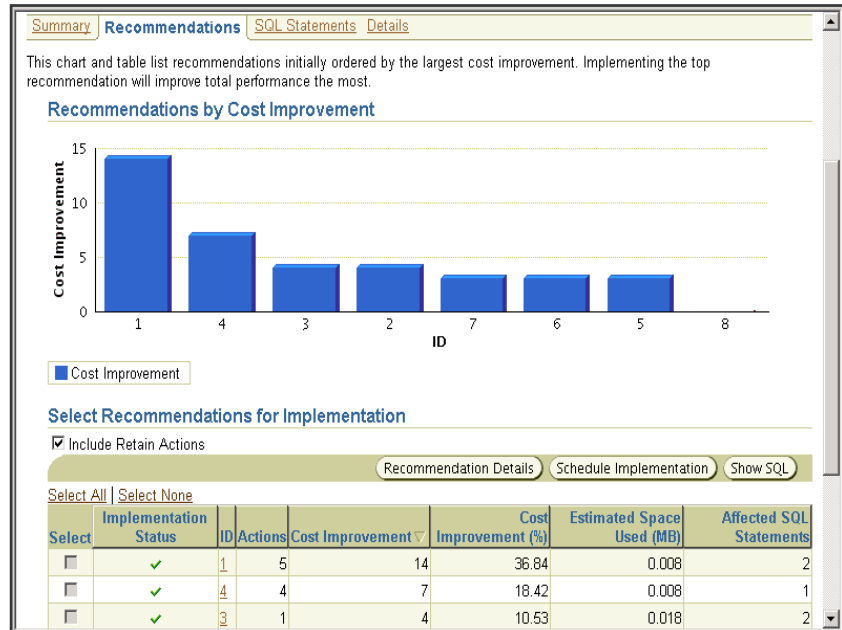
Summary | Recommendations | SQL Statements | Details

This chart and table list recommendations initially ordered by the largest cost improvement. Implementing the top recommendation will improve total performance the most.

Recommendations by Cost Improvement

Cost Improvement

15
10
5
0

1 4 3 2 7 6 5 8

ID

Cost Improvement

Select Recommendations for Implementation

☑ Include Retain Actions

Recommendation Details | Schedule Implementation | Show SQL

Select All | Select None

| Select | Implementation Status | ID | Actions | Cost Improvement ▽ | Cost Improvement (%) | Estimated Space Used (MB) | Affected SQL Statements |
|---|---|---|---|---|---|---|---|
| ☐ | ✔ | 1 | 5 | 14 | 36.84 | 0.008 | 2 |
| ☐ | ✔ | 4 | 4 | 7 | 18.42 | 0.008 | 1 |
| ☐ | ✔ | 3 | 1 | 4 | 10.53 | 0.018 | 2 |